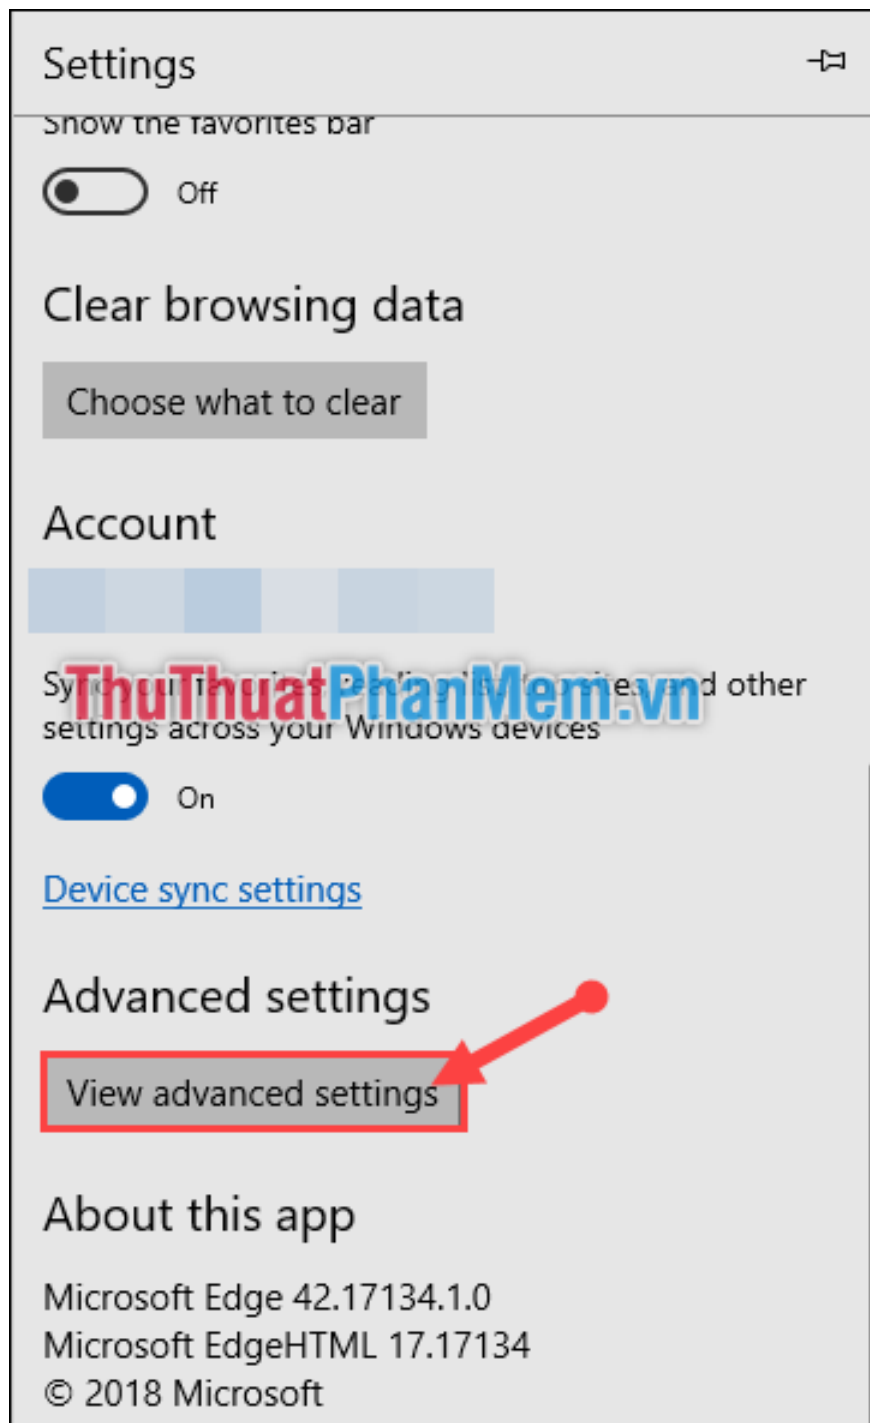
Settings

Show the favorites bar

Off

Clear browsing data

Choose what to clear

Account

Sy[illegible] and other settings across your Windows devices

ThuThuatPhanMem.vn

On

Device sync settings

Advanced settings

View advanced settings

About this app

Microsoft Edge 42.17134.1.0
Microsoft EdgeHTML 17.17134
© 2018 Microsoft